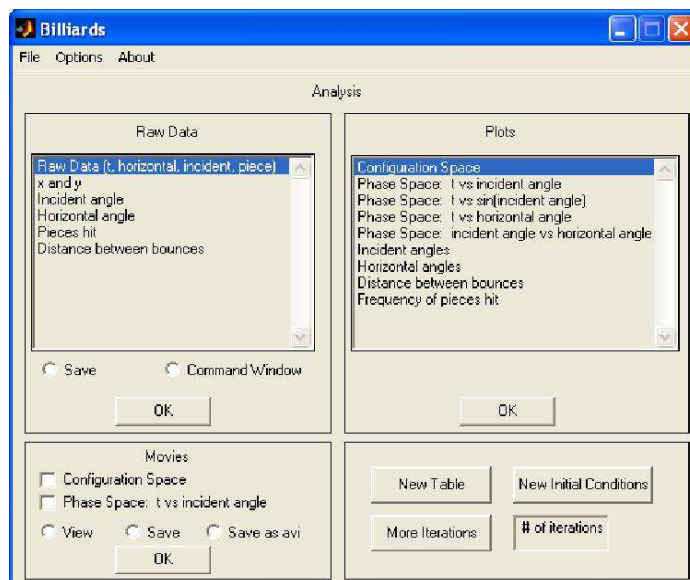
Billiards

File Options About

Analysis

Raw Data

Raw Data (t, horizontal, incident, piece)
x and y
Incident angle
Horizontal angle
Pieces hit
Distance between bounces

Save
Command Window

OK

Plots

Configuration Space
Phase Space: t vs incident angle
Phase Space: t vs sin(incident angle)
Phase Space: t vs horizontal angle
Phase Space: incident angle vs horizontal angle
Incident angles
Horizontal angles
Distance between bounces
Frequency of pieces hit

OK

Movies

Configuration Space
Phase Space: t vs incident angle

View
Save
Save as avi

OK

New Table
New Initial Conditions
More Iterations
# of iterations